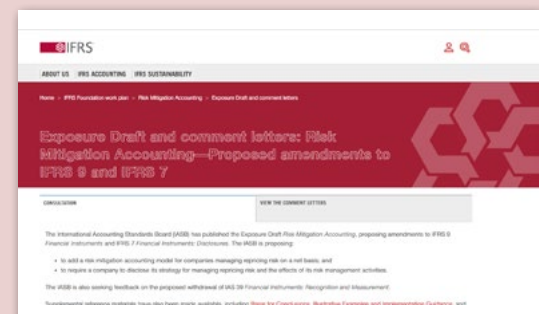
IFRS

ABOUT US IFRS ACCOUNTING IFRS SUSTAINABILITY

Home > IFRS Foundation work plan > Risk Mitigation Accounting > Exposure Draft and comment letters

Exposure Draft and comment letters: Risk Mitigation Accounting—Proposed amendments to IFRS 9 and IFRS 7

CONSULTATION

VIEW THE COMMENT LETTERS

The International Accounting Standards Board (IASB) has published the Exposure Draft Risk Mitigation Accounting, proposing amendments to IFRS 9 Financial Instruments and IFRS 7 Financial Instruments: Disclosures. The IASB is proposing:

• to add a risk mitigation accounting model for companies managing repricing risk on a net basis; and
• to require a company to disclose its strategy for managing repricing risk and the effects of its risk management activities.

The IASB is also seeking feedback on the proposed withdrawal of IAS 39 Financial Instruments: Recognition and Measurement.

Supplementary reference materials have also been made available, including Basis for Conclusions, Illustrative Examples and Implementation Guidance, and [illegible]